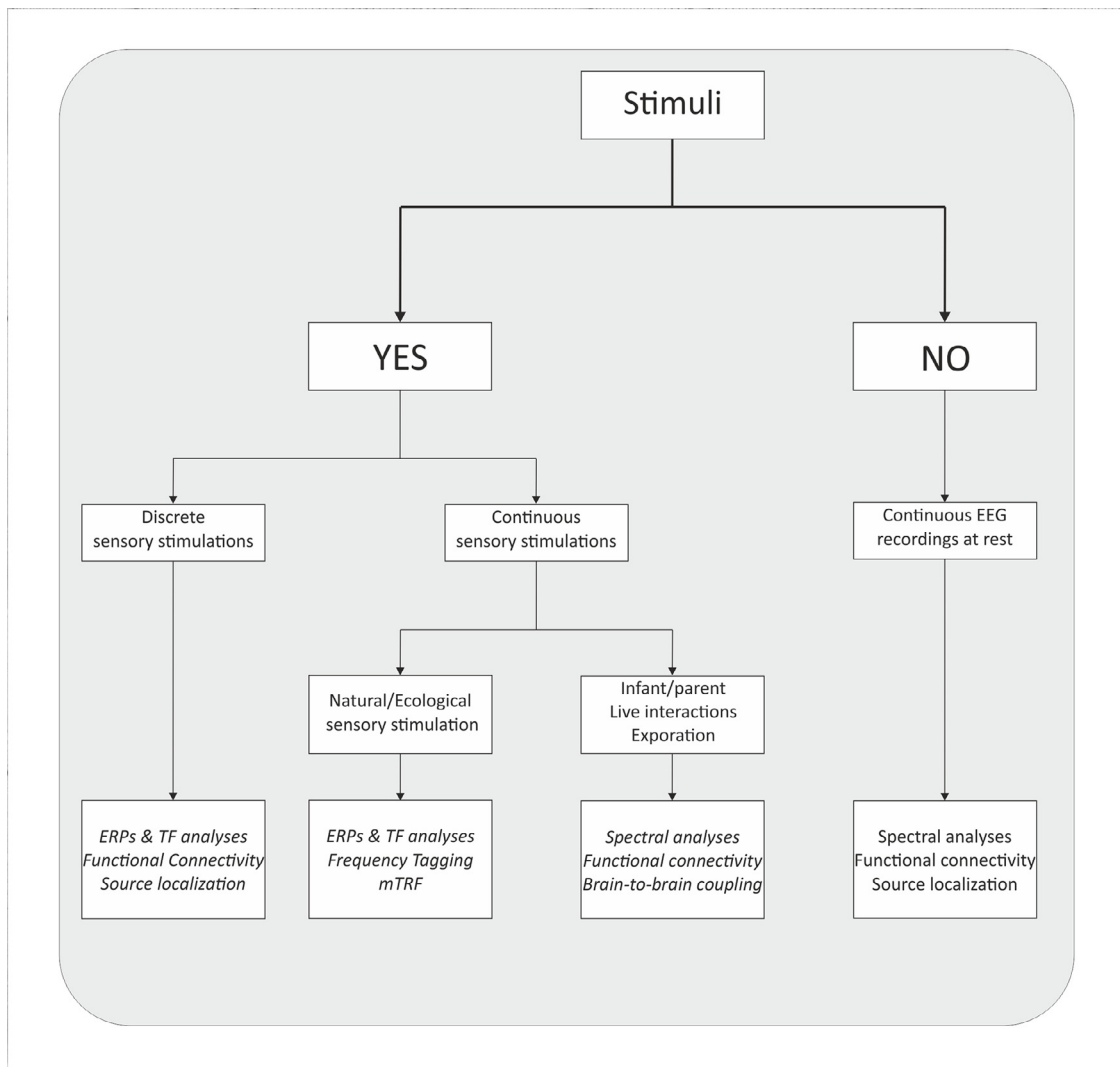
Stimuli

YES

NO

Discrete sensory stimulations

Continuous sensory stimulations

Continuous EEG recordings at rest

Natural/Ecological sensory stimulation

Infant/parent Live interactions Exporation

ERPs & TF analyses
Functional Connectivity
Source localization

ERPs & TF analyses
Frequency Tagging
mTRF

Spectral analyses
Functional connectivity
Brain-to-brain coupling

Spectral analyses
Functional connectivity
Source localization